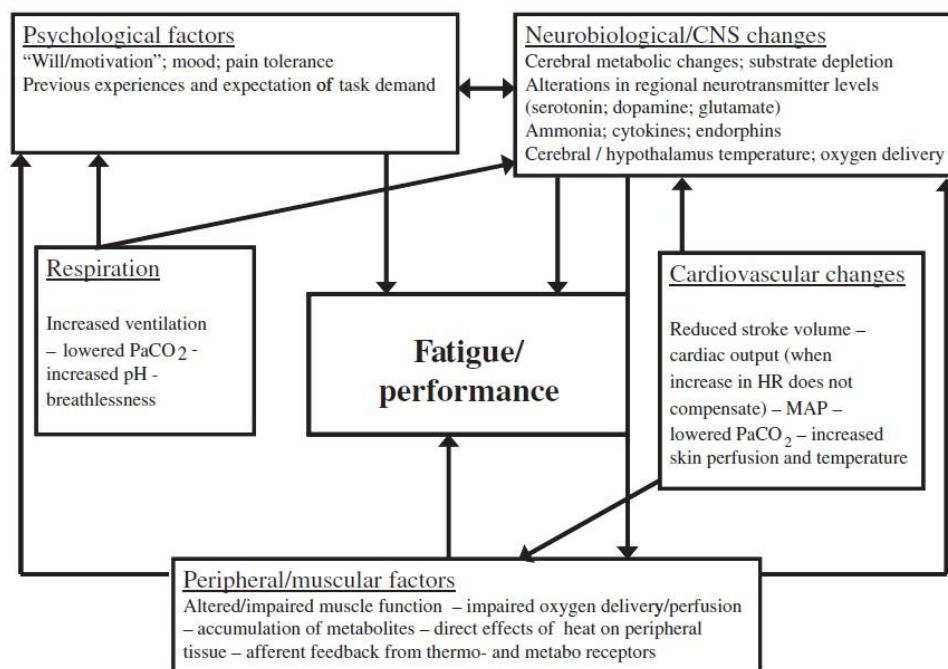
Psychological factors
"Will/motivation"; mood; pain tolerance
Previous experiences and expectation of task demand

Neurobiological/CNS changes
Cerebral metabolic changes; substrate depletion
Alterations in regional neurotransmitter levels (serotonin; dopamine; glutamate)
Ammonia; cytokines; endorphins
Cerebral / hypothalamus temperature; oxygen delivery

Respiration

Increased ventilation – lowered $PaCO_2$ - increased pH - breathlessness

Fatigue/ performance

Cardiovascular changes

Reduced stroke volume – cardiac output (when increase in HR does not compensate) – MAP – lowered $PaCO_2$ – increased skin perfusion and temperature

Peripheral/muscular factors
Altered/impaired muscle function – impaired oxygen delivery/perfusion – accumulation of metabolites – direct effects of heat on peripheral tissue – afferent feedback from thermo- and metabo receptors